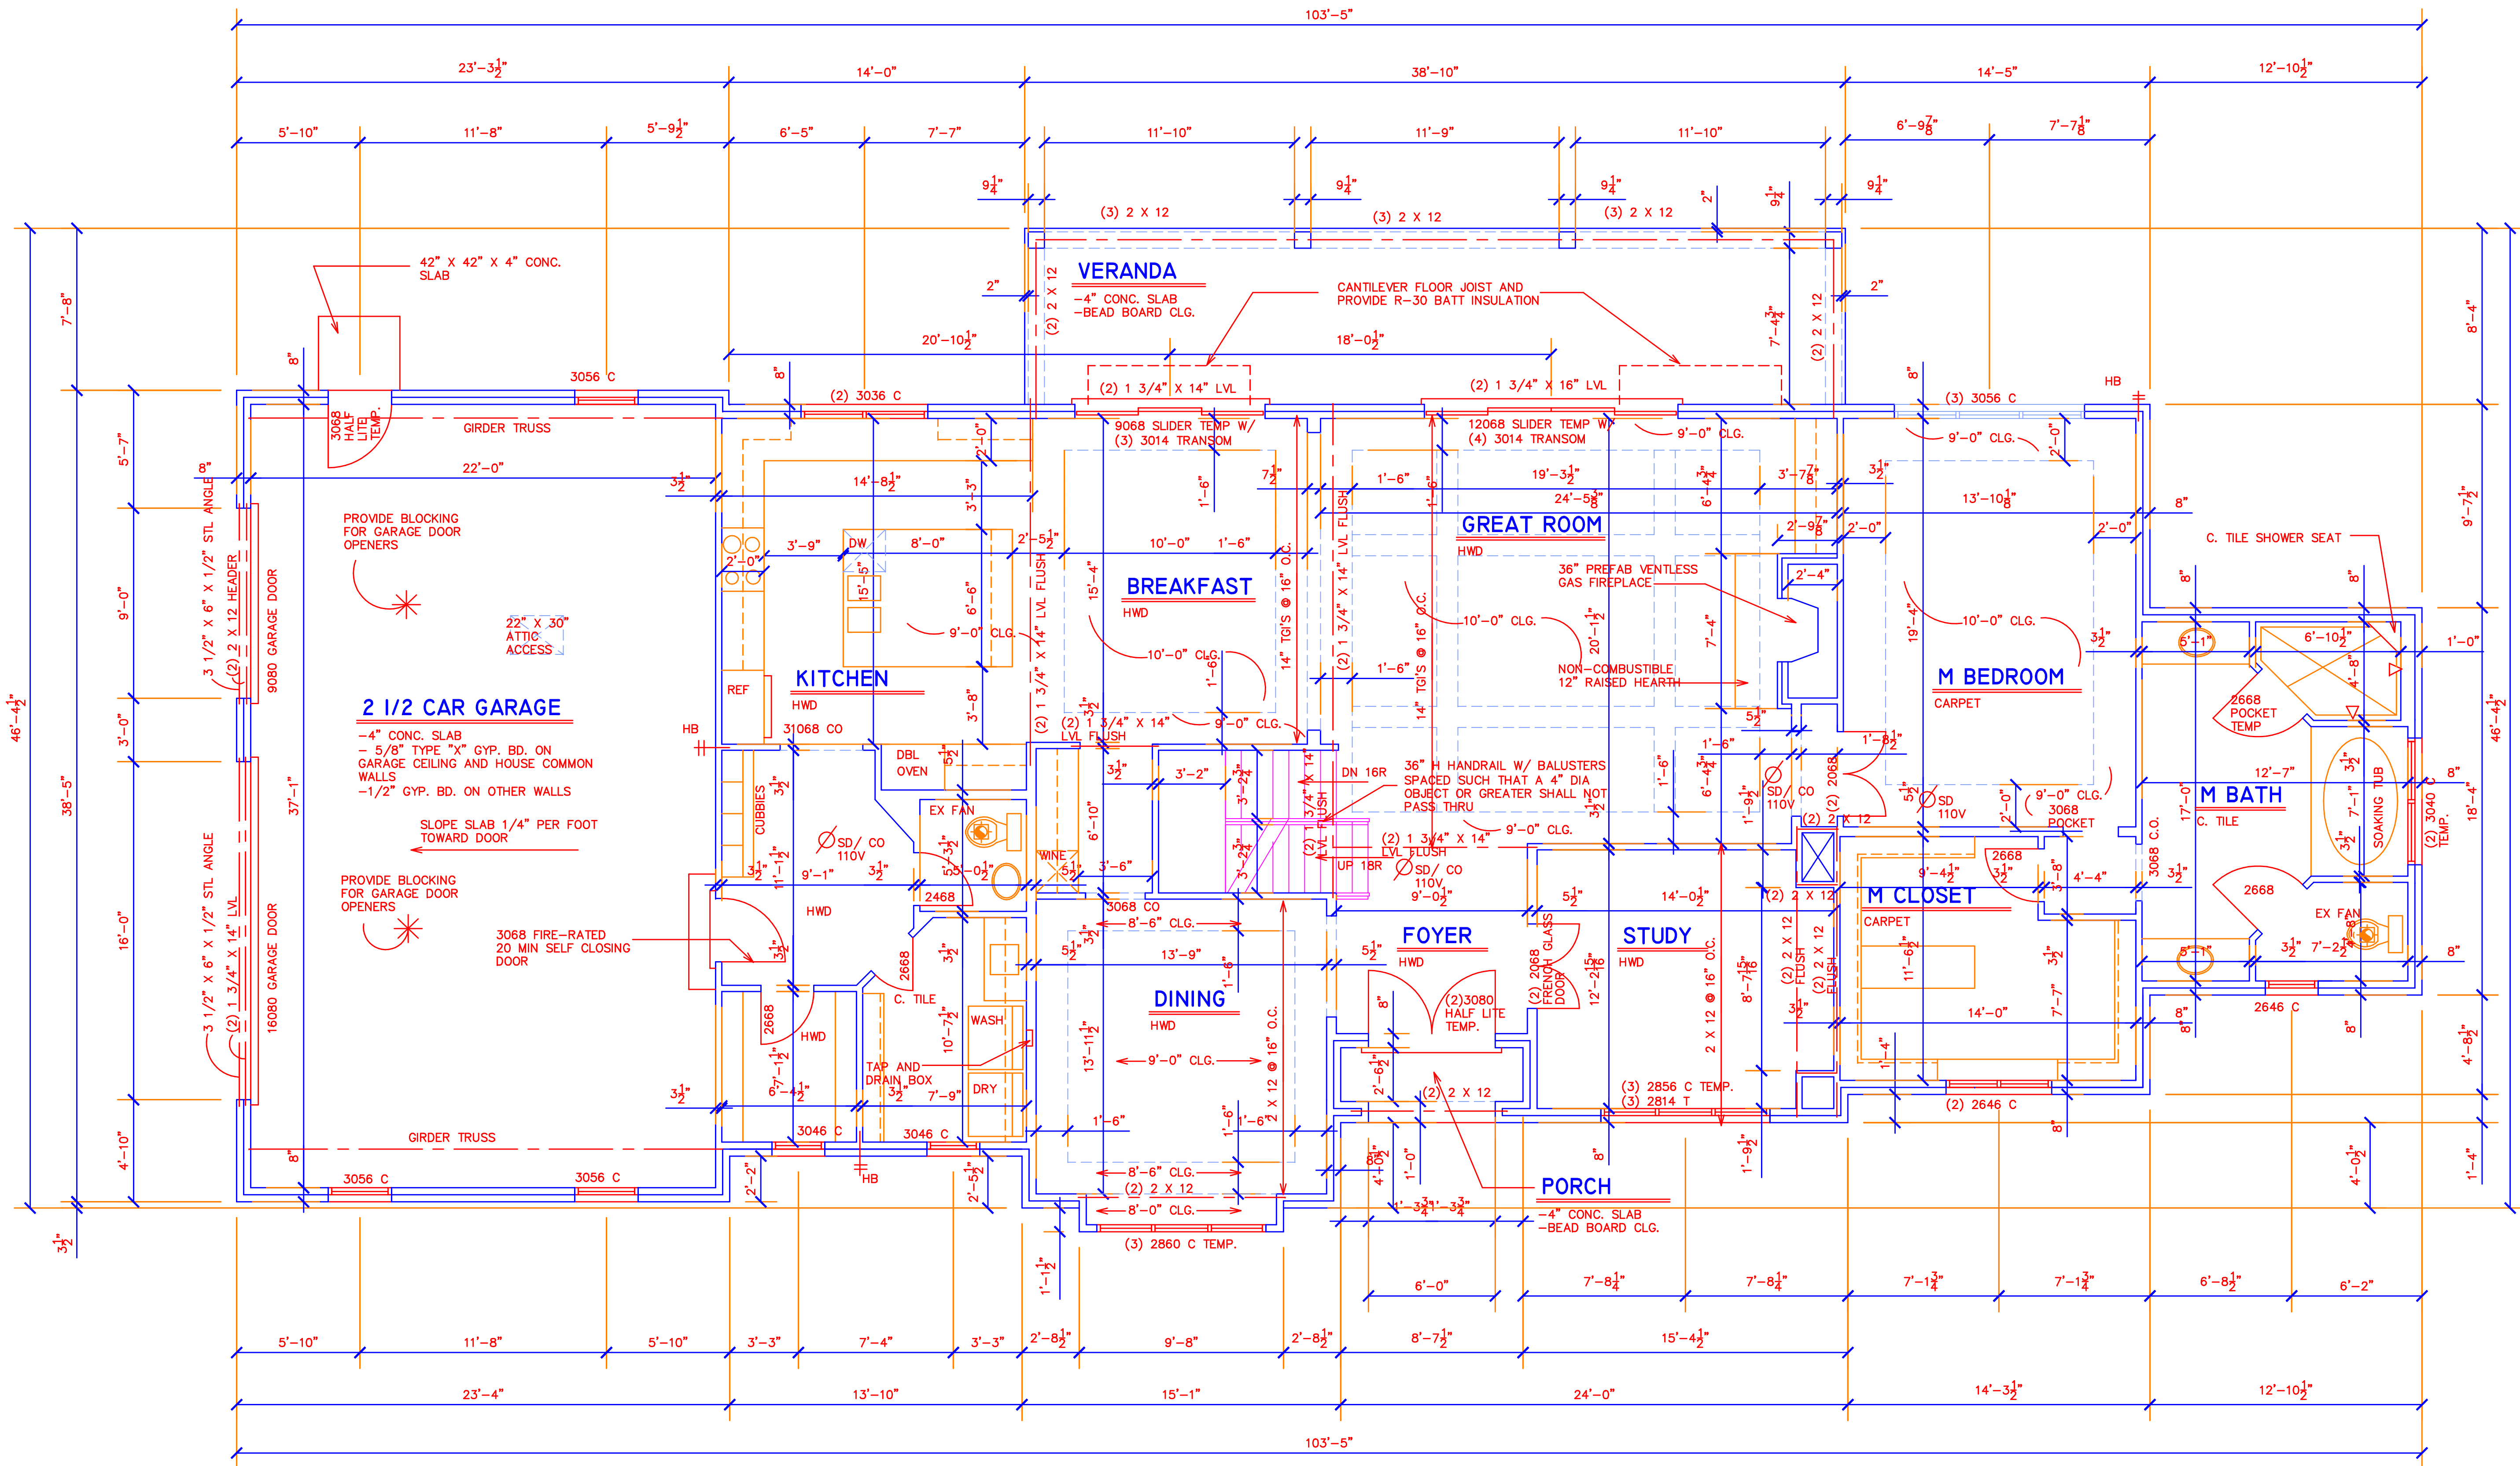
103'-5"

23'-3$\frac{1}{2}$"
14'-0"
38'-10"
14'-5"
12'-10$\frac{1}{2}$"

5'-10"
11'-8"
5'-9$\frac{1}{2}$"
6'-5"
7'-7"
11'-10"
11'-9"
11'-10"
6'-9$\frac{7}{8}$"
7'-7$\frac{1}{8}$"

9$\frac{1}{4}$"
9$\frac{1}{4}$"
9$\frac{1}{4}$"
9$\frac{1}{4}$"
9$\frac{1}{4}$"
2"

(3) 2 X 12
(3) 2 X 12
(3) 2 X 12

42" X 42" X 4" CONC. SLAB

VERANDA
-4" CONC. SLAB
-BEAD BOARD CLG.

CANTILEVER FLOOR JOIST AND PROVIDE R-30 BATT INSULATION

2"
(2) 2 X 12
2"
(2) 2 X 12
7'-4$\frac{3}{4}$"

7'-8"
8'-4"

20'-10$\frac{1}{2}$"
18'-0$\frac{1}{2}$"

8"
8"
3056 C
(2) 3036 C
(2) 1 3/4" X 14" LVL
(2) 1 3/4" X 16" LVL
8"
(3) 3056 C
HB

3068 HALF LITE TEMP.
GIRDER TRUSS
9068 SLIDER TEMP W/ (3) 3014 TRANSOM
12068 SLIDER TEMP W/ (4) 3014 TRANSOM
9'-0" CLG.
9'-0" CLG.

5'-7"
8"
22'-0"
3$\frac{1}{2}$"
14'-8$\frac{1}{2}$"
3'-0"
3'-5"
7$\frac{1}{2}$"
1'-6"
1'-6"
1'-6"
19'-3$\frac{1}{2}$"
24'-5$\frac{3}{8}$"
6'-4$\frac{3}{4}$"
3'-7$\frac{7}{8}$"
3$\frac{1}{2}$"
13'-10$\frac{1}{8}$"
8"
2'-0"
9'-7$\frac{1}{2}$"

PROVIDE BLOCKING FOR GARAGE DOOR OPENERS

3 1/2" X 6" X 1/2" STL ANGLE
(2) 2 X 12 HEADER
9080 GARAGE DOOR

3'-9"
DW
8'-0"
2'-5$\frac{1}{2}$"
10'-0"
1'-6"
2'-0"
15'-5"
6'-6"
GREAT ROOM
HWD
2'-9$\frac{7}{8}$"
2'-0"
2'-0"
C. TILE SHOWER SEAT

9'-0"
22" X 30" ATTIC ACCESS
9'-0" CLG.
BREAKFAST
HWD
15'-4"
14" TGI'S @ 16" O.C.
(2) 1 3/4" X 14" LVL FLUSH
16" O.C.
36" PREFAB VENTLESS GAS FIREPLACE
2'-4"
8"
8"
19'-4"
10'-0" CLG.
10'-0" CLG.
20'-1$\frac{1}{2}$"
6'-10$\frac{1}{2}$"
4'-8"
1'-0"
5'-1"
3$\frac{1}{2}$"

REF
KITCHEN
HWD
10'-0" CLG.
1'-6"
1'-6"
NON-COMBUSTIBLE 12" RAISED HEARTH
7'-4"
M BEDROOM
CARPET
2668 POCKET TEMP

3'-0"
46'-4$\frac{1}{2}$"
2 1/2 CAR GARAGE
-4" CONC. SLAB
- 5/8" TYPE "X" GYP. BD. ON GARAGE CEILING AND HOUSE COMMON WALLS
-1/2" GYP. BD. ON OTHER WALLS
3'-8"
(2) 1 3/4" X 14" LVL FLUSH
9'-0" CLG.
14" TGI'S
5$\frac{1}{2}$"
1'-6"
1'-8$\frac{1}{2}$"
46'-4$\frac{1}{2}$"

HB
31068 CO
DBL OVEN
5$\frac{1}{2}$"
3$\frac{1}{2}$"
3'-2"
3'-2$\frac{3}{4}$"
DN 16R
36" H HANDRAIL W/ BALUSTERS SPACED SUCH THAT A 4" DIA OBJECT OR GREATER SHALL NOT PASS THRU
1'-6"
6'-4$\frac{3}{4}$"
SD/ CO 110V
(2) 2068
SD 110V
9'-0" CLG.
3068 POCKET
2'-0"
12'-7"
M BATH
C. TILE
17'-0"
7'-1"
SOAKING TUB
(2) 3040 C TEMP.
8"
18'-4"

38'-5"
37'-1"
CUBBIES
3$\frac{1}{2}$"
EX FAN
SD/ CO 110V
6'-10"
(2) 1 3/4" X 14" LVL FLUSH
9'-0" CLG.
1'-9$\frac{1}{2}$"
3$\frac{1}{2}$"
(2) 2 X 12
3068 C.O.
3$\frac{1}{2}$"

SLOPE SLAB 1/4" PER FOOT TOWARD DOOR
11'-1$\frac{1}{2}$"
9'-1"
3$\frac{1}{2}$"
3'-3$\frac{1}{2}$"
5'-0$\frac{1}{2}$"
WINE
3'-6"
UP 18R
(2) 1 3/4" X 14" LVL FLUSH
SD/ CO 110V
9'-0$\frac{1}{2}$"
3'-2$\frac{3}{4}$"
9'-4$\frac{1}{2}$"
2668
3$\frac{1}{2}$"
3'-8"
4'-4"
3$\frac{1}{2}$"

PROVIDE BLOCKING FOR GARAGE DOOR OPENERS
HWD
2468
3068 CO
8'-6" CLG.
FOYER
HWD
5$\frac{1}{2}$"
14'-0$\frac{1}{2}$"
STUDY
HWD
(2) 2 X 12
M CLOSET
CARPET
2668
EX FAN

16'-0"
3 1/2" X 6" X 1/2" STL ANGLE
(2) 1 3/4" X 14" LVL
16080 GARAGE DOOR
3068 FIRE-RATED 20 MIN SELF CLOSING DOOR
3$\frac{1}{2}$"
2668
C. TILE
3$\frac{1}{2}$"
5$\frac{1}{2}$"
13'-9"
1'-6"
5$\frac{1}{2}$"
(2) 2068 FRENCH GLASS DOOR
12'-2$\frac{15}{16}$"
2 X 12 @ 16" O.C.
8'-7$\frac{15}{16}$"
(2) 2 X 12 FLUSH
(2) 2 X 12 FLUSH
11'-6$\frac{1}{2}$"
3$\frac{1}{2}$"
3$\frac{1}{2}$"
7'-2$\frac{1}{2}$"
8"
5'-1"

2668
HWD
10'-7$\frac{1}{2}$"
WASH
DINING
HWD
13'-11$\frac{1}{2}$"
9'-0" CLG.
2 X 12 @ 16" O.C.
8"
(2)3080 HALF LITE TEMP.
3$\frac{1}{2}$"
14'-0"
7'-7"
2646 C
8"
8"
4'-8$\frac{1}{2}$"

6'-4$\frac{1}{2}$"
7'-4$\frac{1}{2}$"
3$\frac{1}{2}$"
TAP AND DRAIN BOX
3$\frac{1}{2}$"
7'-9"
DRY
2'-6$\frac{1}{2}$"
1'-4"
(2) 2 X 12
(3) 2856 C TEMP.
(3) 2814 T
(2) 2646 C
8"

4'-10"
3046 C
3046 C
1'-6"
1'-6"
1'-6"
GIRDER TRUSS
8"
HB
2'-2"
2'-5$\frac{1}{2}$"
8'-6" CLG.
(2) 2 X 12
8'-0" CLG.
6'-0$\frac{1}{2}$"
1'-0"
4'-0$\frac{1}{2}$"
8"
1'-9$\frac{1}{2}$"
PORCH
-4" CONC. SLAB
-BEAD BOARD CLG.
4'-0$\frac{1}{2}$"
1'-4"

3056 C
3056 C
(3) 2860 C TEMP.
1'-3$\frac{3}{4}$"
1'-3$\frac{3}{4}$"
3$\frac{1}{2}$"
1'-1$\frac{1}{2}$"

6'-0"
7'-8$\frac{1}{4}$"
7'-8$\frac{1}{4}$"
7'-1$\frac{3}{4}$"
7'-1$\frac{3}{4}$"
6'-8$\frac{1}{2}$"
6'-2"

5'-10"
11'-8"
5'-10"
3'-3"
7'-4"
3'-3"
2'-8$\frac{1}{2}$"
9'-8"
2'-8$\frac{1}{2}$"
8'-7$\frac{1}{2}$"
15'-4$\frac{1}{2}$"

23'-4"
13'-10"
15'-1"
24'-0"
14'-3$\frac{1}{2}$"
12'-10$\frac{1}{2}$"

103'-5"